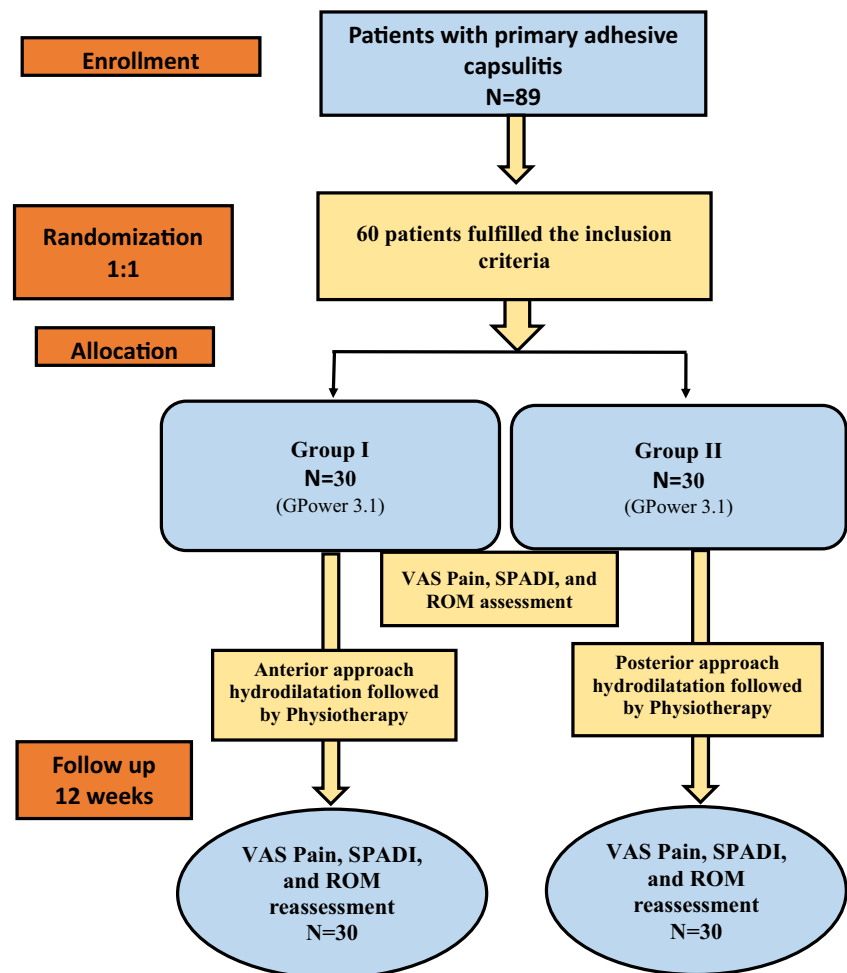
Enrollment

Patients with primary adhesive capsulitis
N=89

Randomization
1:1

60 patients fulfilled the inclusion criteria

Allocation

Group I
N=30
(GPower 3.1)

Group II
N=30
(GPower 3.1)

VAS Pain, SPADI, and ROM assessment

Anterior approach hydrodilatation followed by Physiotherapy

Posterior approach hydrodilatation followed by Physiotherapy

Follow up
12 weeks

VAS Pain, SPADI, and ROM reassessment
N=30

VAS Pain, SPADI, and ROM reassessment
N=30